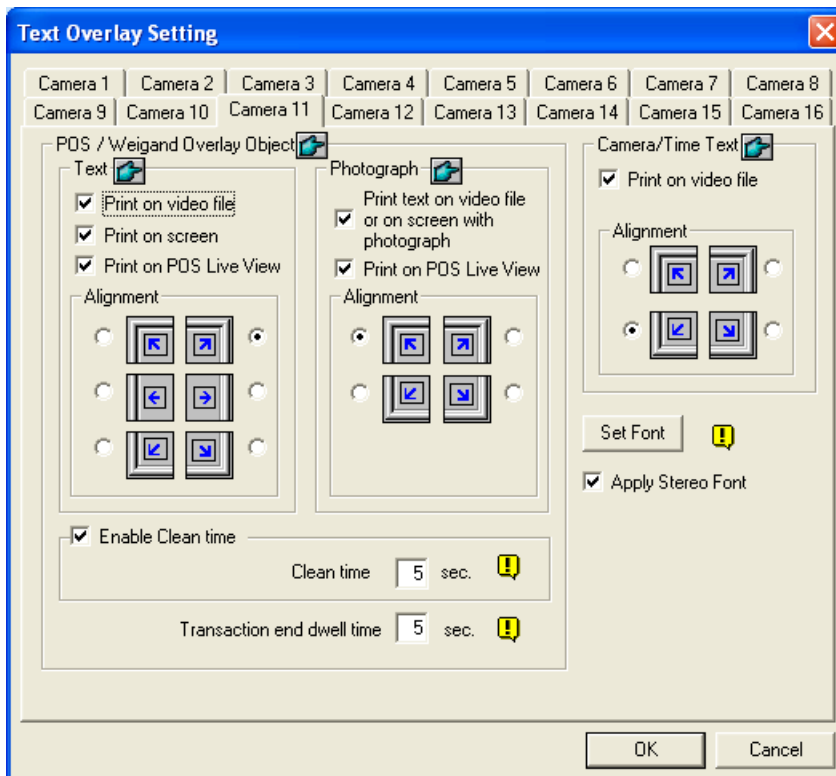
Text Overlay Setting

Camera 1 | Camera 2 | Camera 3 | Camera 4 | Camera 5 | Camera 6 | Camera 7 | Camera 8
Camera 9 | Camera 10 | Camera 11 | Camera 12 | Camera 13 | Camera 14 | Camera 15 | Camera 16

POS / Weigand Overlay Object

Text
Print on video file
Print on screen
Print on POS Live View
Alignment

Photograph
Print text on video file or on screen with photograph
Print on POS Live View
Alignment

Camera/Time Text
Print on video file
Alignment

Set Font
Apply Stereo Font

Enable Clean time
Clean time 5 sec.
Transaction end dwell time 5 sec.

OK
Cancel